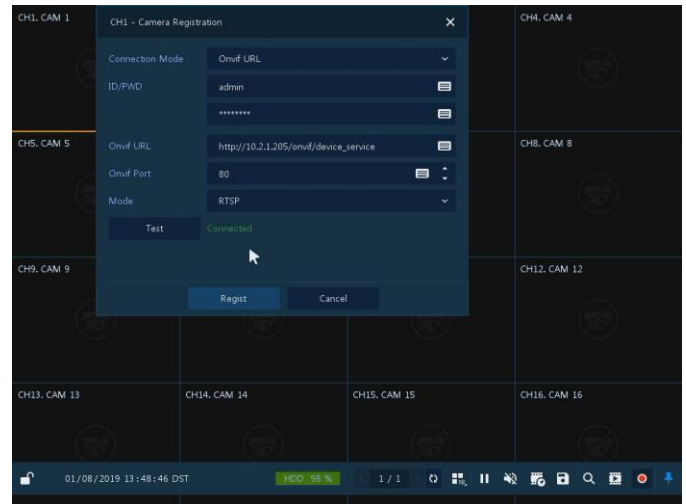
CH1. CAM 1

CH1 - Camera Registration ×

Connection Mode Onvif URL

ID/PWD admin

********

Onvif URL http://10.2.1.205/onvif/device_service

Onvif Port 80

Mode RTSP

Test Connected

Regist Cancel

CH4. CAM 4

CH5. CAM 5

CH8. CAM 8

CH9. CAM 9

CH12. CAM 12

CH13. CAM 13

CH14. CAM 14

CH15. CAM 15

CH16. CAM 16

01/08/2019 13:48:46 DST HDD 98 % 1/1